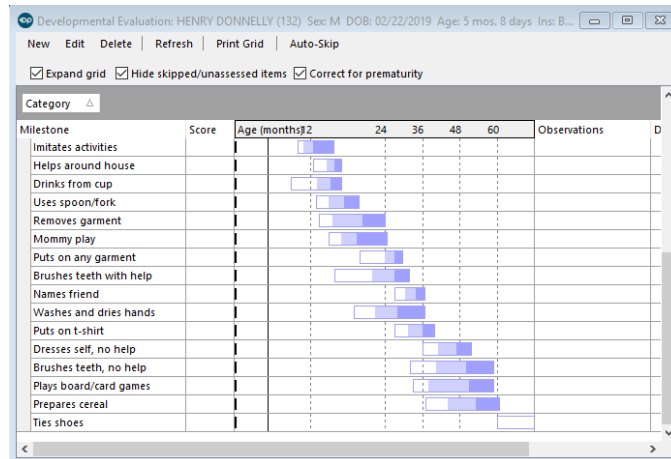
Developmental Evaluation: HENRY DONNELLY (132) Sex: M DOB: 02/22/2019 Age: 5 mos. 8 days Ins: B...

New Edit Delete | Refresh | Print Grid | Auto-Skip

Expand grid Hide skipped/unassessed items Correct for prematurity

Category

| Milestone | Score | Age (months) 12 24 36 48 60 | Observations | D |
|---|---|---|---|---|
| Imitates activities | | | | |
| Helps around house | | | | |
| Drinks from cup | | | | |
| Uses spoon/fork | | | | |
| Removes garment | | | | |
| Mommy play | | | | |
| Puts on any garment | | | | |
| Brushes teeth with help | | | | |
| Names friend | | | | |
| Washes and dries hands | | | | |
| Puts on t-shirt | | | | |
| Dresses self, no help | | | | |
| Brushes teeth, no help | | | | |
| Plays board/card games | | | | |
| Prepares cereal | | | | |
| Ties shoes | | | | |